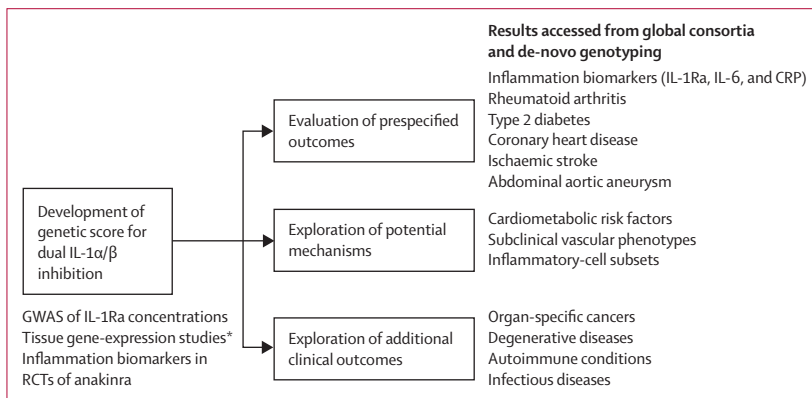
Results accessed from global consortia and de-novo genotyping

Development of genetic score for dual IL-1α/β inhibition

GWAS of IL-1Ra concentrations
Tissue gene-expression studies*
Inflammation biomarkers in RCTs of anakinra

Evaluation of prespecified outcomes

Inflammation biomarkers (IL-1Ra, IL-6, and CRP)
Rheumatoid arthritis
Type 2 diabetes
Coronary heart disease
Ischaemic stroke
Abdominal aortic aneurysm

Exploration of potential mechanisms

Cardiometabolic risk factors
Subclinical vascular phenotypes
Inflammatory-cell subsets

Exploration of additional clinical outcomes

Organ-specific cancers
Degenerative diseases
Autoimmune conditions
Infectious diseases